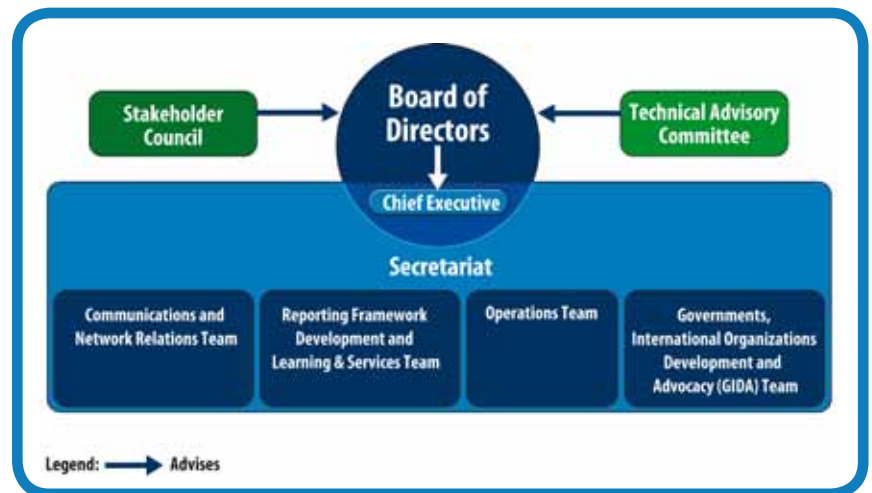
Stakeholder Council

Board of Directors

Technical Advisory Committee

Chief Executive

Secretariat

Communications and Network Relations Team

Reporting Framework Development and Learning & Services Team

Operations Team

Governments, International Organizations Development and Advocacy (GIDA) Team

Legend: Advises